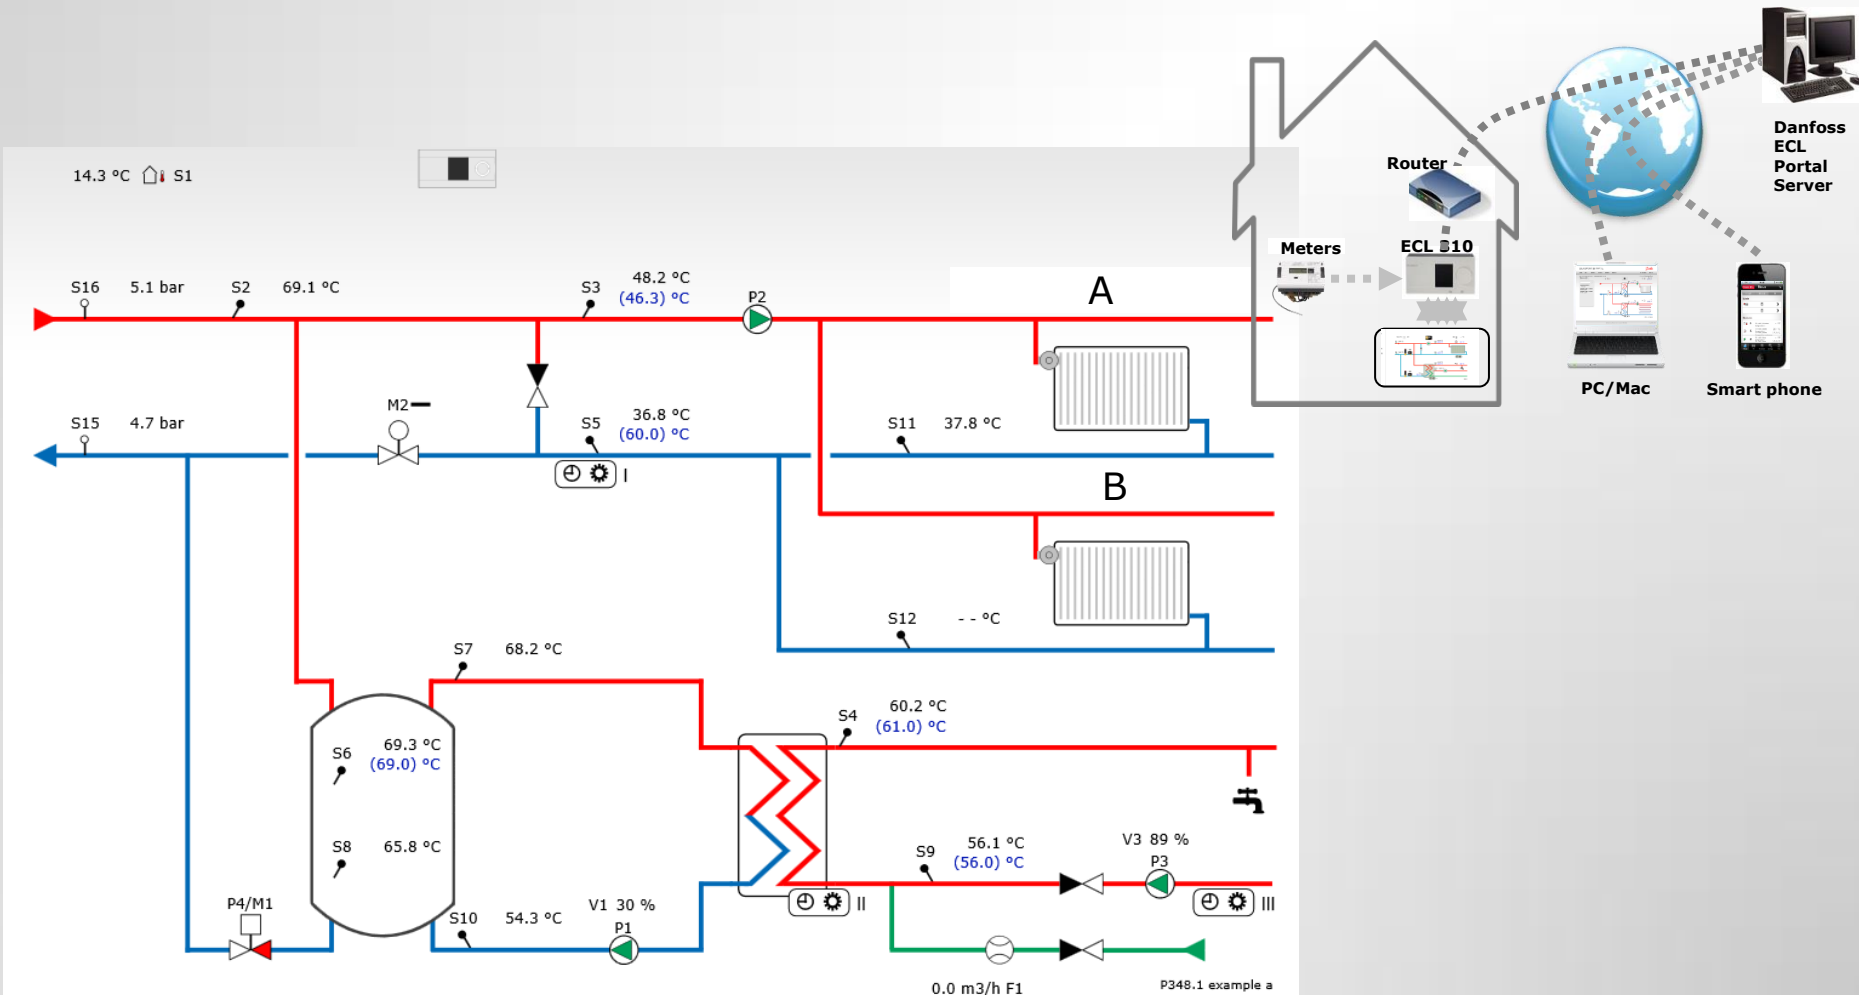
14.3 °C S1

S16 5.1 bar S2 69.1 °C S3 48.2 °C (46.3) °C P2

A

S15 4.7 bar M2 S5 36.8 °C (60.0) °C

I

S11 37.8 °C

B

S12 - - °C

S7 68.2 °C

S4 60.2 °C (61.0) °C

S6 69.3 °C (69.0) °C

S8 65.8 °C

II

S9 56.1 °C (56.0) °C

V3 89 % P3

III

P4/M1

S10 54.3 °C

V1 30 % P1

0.0 m3/h F1

P348.1 example a

Router

Meters

ECL 310

Danfoss ECL Portal Server

PC/Mac

Smart phone